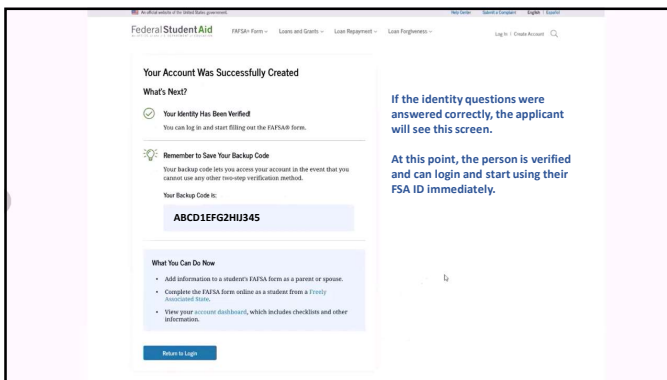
An official website of the United States government

Help Center | Submit a Complaint | English | Español

Federal Student Aid

FAFSA® Form | Loans and Grants | Loan Repayment | Loan Forgiveness

Log In | Create Account

Your Account Was Successfully Created

What's Next?

Your Identity Has Been Verified!

You can log in and start filling out the FAFSA® form.

Remember to Save Your Backup Code

Your backup code lets you access your account in the event that you cannot use any other two-step verification method.

Your Backup Code is:

ABCD1EFG2HIJ345

What You Can Do Now

- Add information to a student's FAFSA form as a parent or spouse.
- Complete the FAFSA form online as a student from a Freely Associated State.
- View your account dashboard, which includes checklists and other information.

Return to Login

If the identity questions were answered correctly, the applicant will see this screen.

At this point, the person is verified and can login and start using their FSA ID immediately.